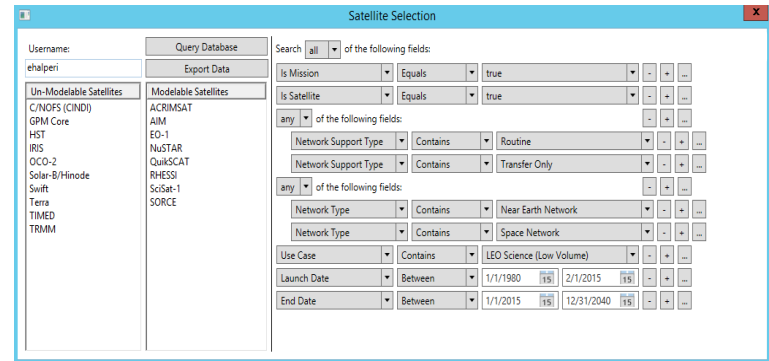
Satellite Selection

X

Username:

ehalperi

Query Database

Export Data

Un-Modelable Satellites

C/NOFS (CINDI)
GPM Core
HST
IRIS
OCO-2
Solar-B/Hinode
Swift
Terra
TIMED
TRMM

Modelable Satellites

ACRIMSAT
AIM
EO-1
NuSTAR
QuikSCAT
RHESSI
SciSat-1
SORCE

Search all of the following fields:

| | | | | | |
|---|---|---|---|---|---|
| Is Mission | Equals | true | - | + | ... |
| Is Satellite | Equals | true | - | + | ... |

any of the following fields: - + ...

| | | | | | |
|---|---|---|---|---|---|
| Network Support Type | Contains | Routine | - | + | ... |
| Network Support Type | Contains | Transfer Only | - | + | ... |

any of the following fields: - + ...

| | | | | | |
|---|---|---|---|---|---|
| Network Type | Contains | Near Earth Network | - | + | ... |
| Network Type | Contains | Space Network | - | + | ... |

| | | | | | | |
|---|---|---|---|---|---|---|
| Use Case | Contains | LEO Science (Low Volume) | | - | + | ... |
| Launch Date | Between | 1/1/1980 15 | 2/1/2015 15 | - | + | ... |
| End Date | Between | 1/1/2015 15 | 12/31/2040 15 | - | + | ... |